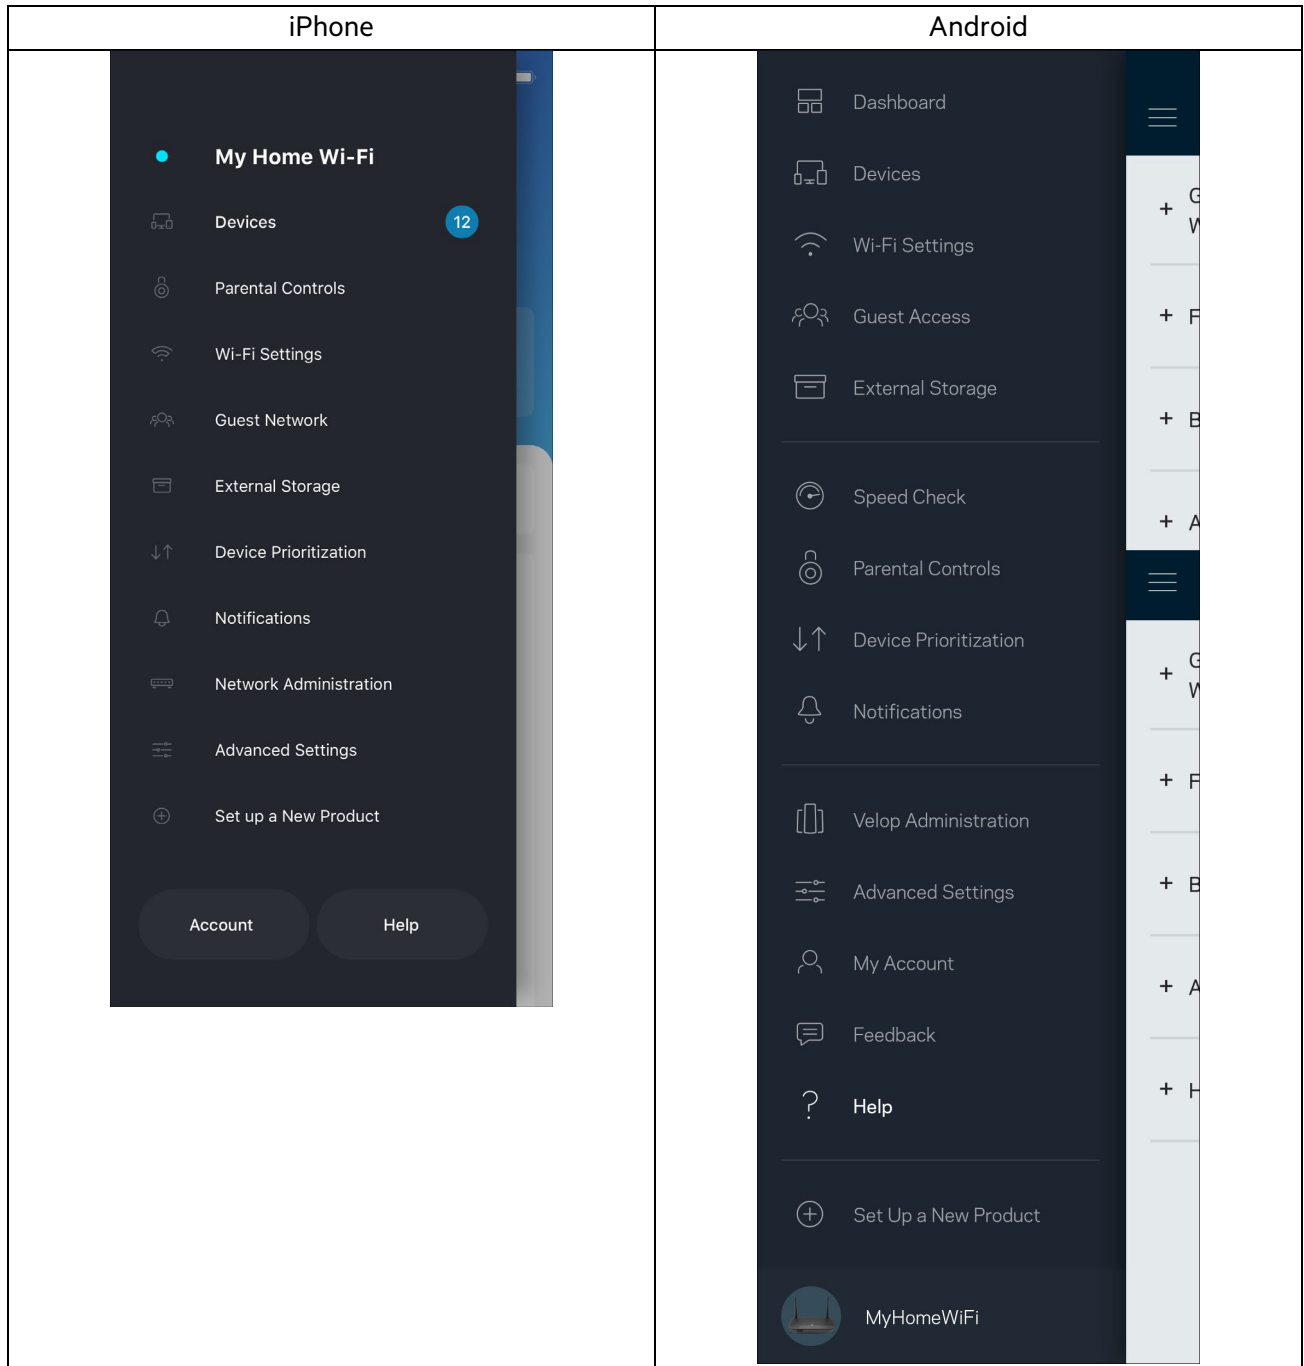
| iPhone | Android |
|---|---|
| My Home Wi-Fi<br>Devices 12<br>Parental Controls<br>Wi-Fi Settings<br>Guest Network<br>External Storage<br>Device Prioritization<br>Notifications<br>Network Administration<br>Advanced Settings<br>Set up a New Product<br>Account Help | Dashboard<br>Devices<br>Wi-Fi Settings<br>Guest Access<br>External Storage<br>Speed Check<br>Parental Controls<br>Device Prioritization<br>Notifications<br>Velop Administration<br>Advanced Settings<br>My Account<br>Feedback<br>Help<br>Set Up a New Product<br>MyHomeWiFi |